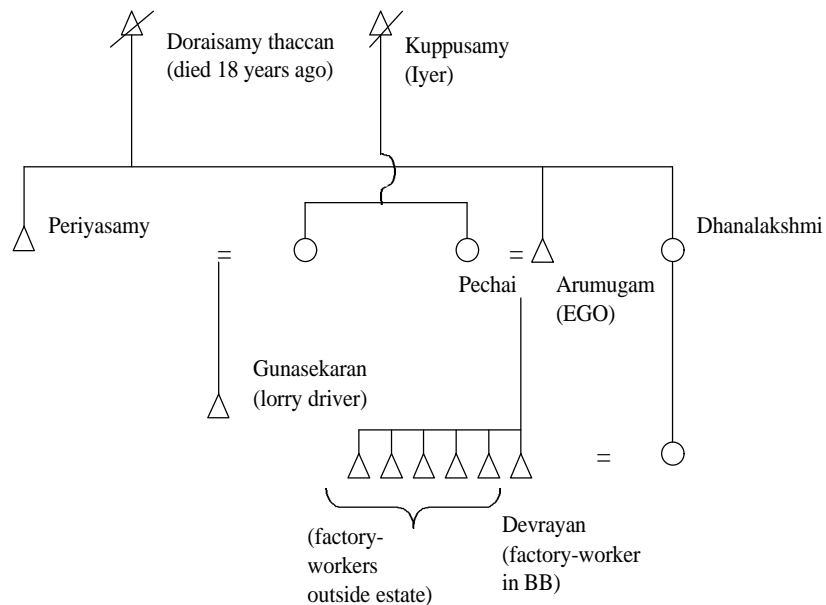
Doraisamy thaccan (died 18 years ago)

Kuppusamy (Iyer)

Periyasamy

=

Pechai

=

Arumugam (EGO)

Dhanalakshmi

Gunasekaran (lorry driver)

=

(factory-workers outside estate)

Devrayan (factory-worker in BB)